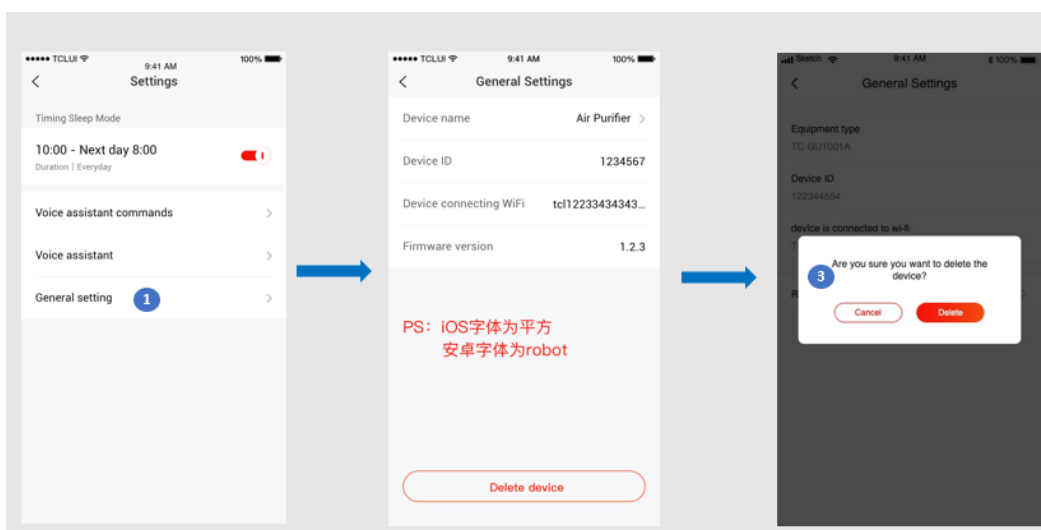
••••• TCLUI 9:41 AM 100%

Settings

Timing Sleep Mode

10:00 - Next day 8:00

Duration | Everyday

Voice assistant commands

Voice assistant

General setting

1

••••• TCLUI 9:41 AM 100%

General Settings

Device name Air Purifier

Device ID 1234567

Device connecting WiFi tcl12233434343...

Firmware version 1.2.3

PS：iOS字体为平方
安卓字体为robot

Delete device

Sketch 9:41 AM 100%

General Settings

Equipment type

TC GU1001A

Device ID

122344554

device is connected to wi-fi

3

Are you sure you want to delete the device?

Cancel

Delete